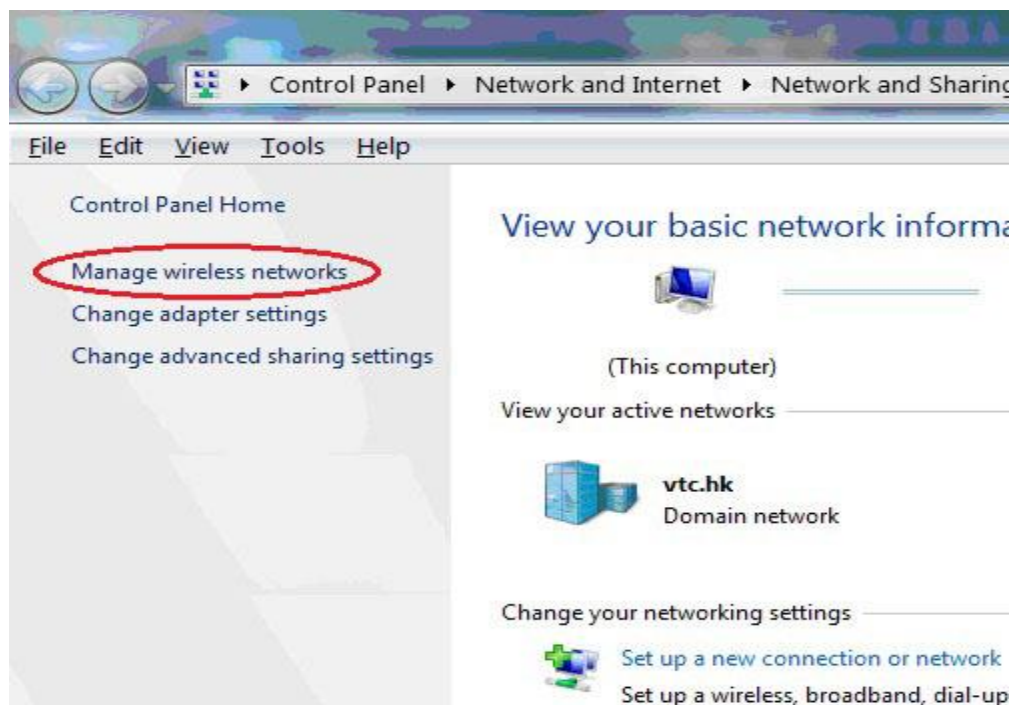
▸ Control Panel ▸ Network and Internet ▸ Network and Sharing

File Edit View Tools Help

Control Panel Home

Manage wireless networks

Change adapter settings

Change advanced sharing settings

View your basic network informa

(This computer)

View your active networks

vtc.hk
Domain network

Change your networking settings

Set up a new connection or network
Set up a wireless, broadband, dial-up